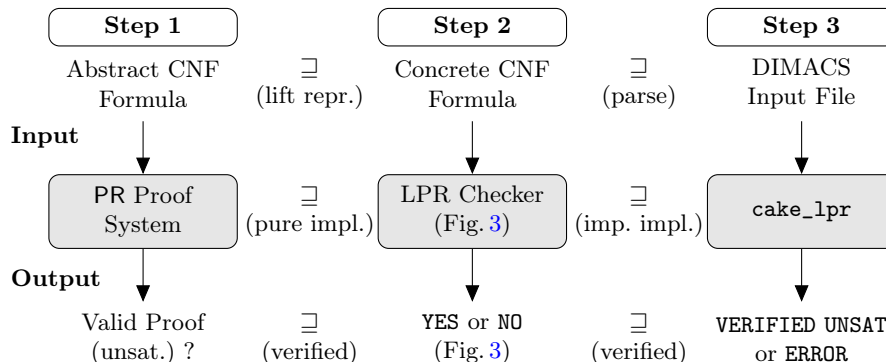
Step 1

Step 2

Step 3

Abstract CNF Formula

$\sqsupseteq$ (lift repr.)

Concrete CNF Formula

$\sqsupseteq$ (parse)

DIMACS Input File

Input

PR Proof System

$\sqsupseteq$ (pure impl.)

LPR Checker (Fig. 3)

$\sqsupseteq$ (imp. impl.)

cake_lpr

Output

Valid Proof (unsat.) ?

$\sqsupseteq$ (verified)

YES or NO (Fig. 3)

$\sqsupseteq$ (verified)

VERIFIED UNSAT or ERROR